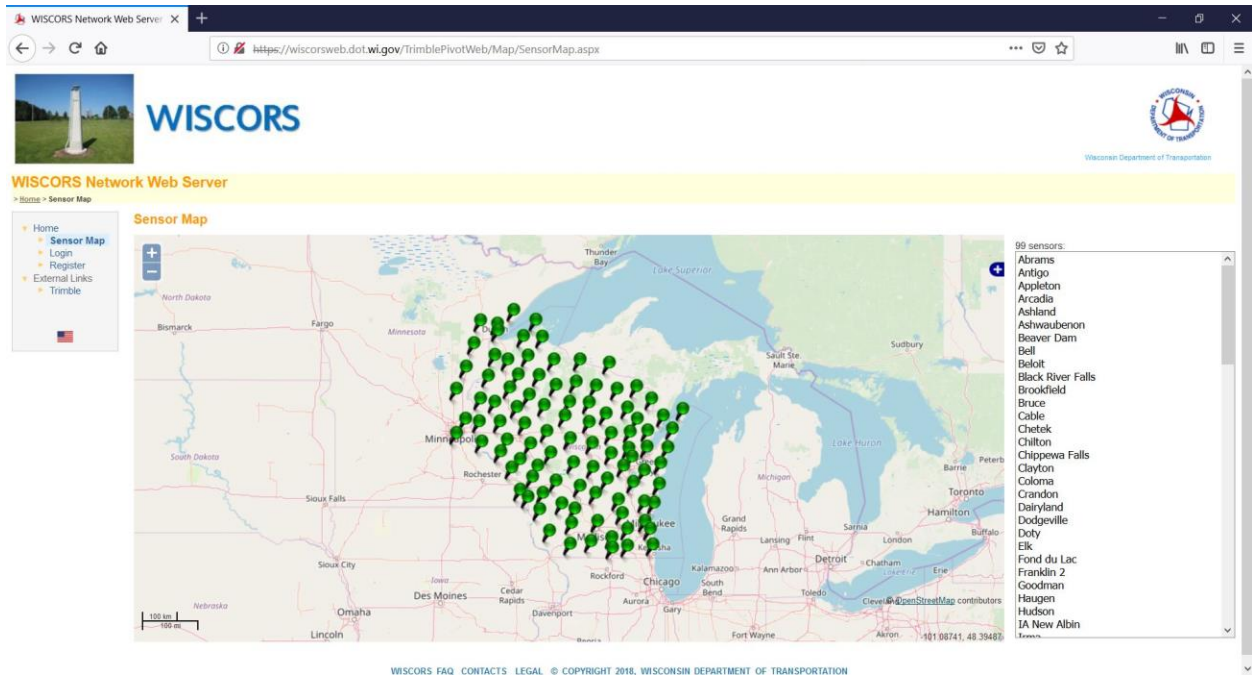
WISCORS Network Web Server ×
https://wiscorsweb.dot.wi.gov/TrimblePivotWeb/Map/SensorMap.aspx

WISCORS

WISCONSIN DEPARTMENT OF TRANSPORTATION
Wisconsin Department of Transportation

WISCORS Network Web Server
> Home > Sensor Map

Home
Sensor Map
Login
Register
External Links
Trimble

Sensor Map

Thunder Bay
Lake Superior
North Dakota
Bismarck
Fargo
Minnesota
Sault Ste. Marie
Sudbury
Minneapolis
South Dakota
Rochester
Michigan
Lake Huron
Barrie
Peterb
Toronto
Sioux Falls
Hamilton
Grand Rapids
Sarnia
Buffalo
Lansing
Flint
London
Milwaukee
Madison
Kenosha
Detroit
Chatham
Sioux City
Kalamazoo
Ann Arbor
Erie
Iowa
Rockford
Chicago
South Bend
Toledo
Cleveland
Des Moines
Cedar Rapids
Aurora
Nebraska
Davenport
Gary
Omaha
Lincoln
Fort Wayne
Akron
100 km
100 mi
© OpenStreetMap contributors
-101.08741, 48.39487

99 sensors:
Abrams
Antigo
Appleton
Arcadia
Ashland
Ashwaubenon
Beaver Dam
Bell
Beloit
Black River Falls
Brookfield
Bruce
Cable
Chetek
Chilton
Chippewa Falls
Clayton
Coloma
Crandon
Dairyland
Dodgeville
Doty
Elk
Fond du Lac
Franklin 2
Goodman
Haugen
Hudson
IA New Albin

WISCORS FAQ CONTACTS LEGAL © COPYRIGHT 2018, WISCONSIN DEPARTMENT OF TRANSPORTATION